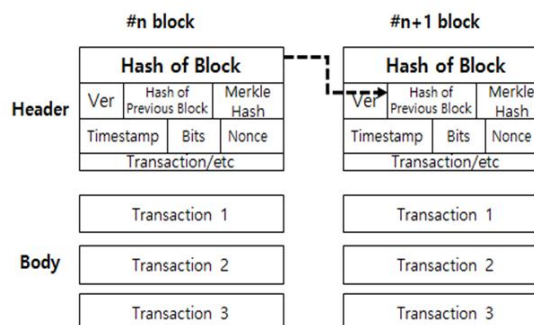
#n block

#n+1 block

Header

Hash of Block

Ver

Hash of Previous Block

Merkle Hash

Timestamp

Bits

Nonce

Transaction/etc

Hash of Block

Ver

Hash of Previous Block

Merkle Hash

Timestamp

Bits

Nonce

Transaction/etc

Body

Transaction 1

Transaction 2

Transaction 3

Transaction 1

Transaction 2

Transaction 3